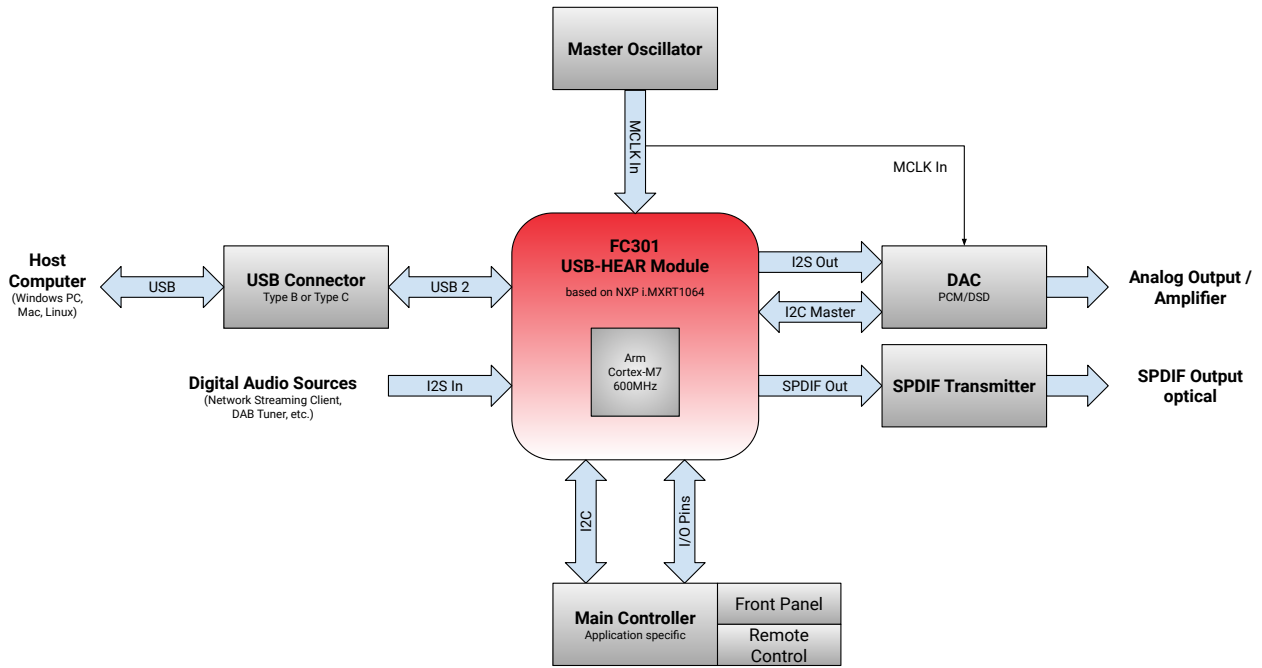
Master Oscillator

MCLK In

MCLK In

Host Computer
(Windows PC, Mac, Linux)

USB

USB Connector
Type B or Type C

USB 2

FC301
USB-HEAR Module
based on NXP i.MXRT1064

Arm
Cortex-M7
600MHz

I2S Out

I2C Master

DAC
PCM/DSD

Analog Output / Amplifier

Digital Audio Sources
(Network Streaming Client, DAB Tuner, etc.)

I2S In

SPDIF Out

SPDIF Transmitter

SPDIF Output optical

I2C

I/O Pins

Main Controller
Application specific

Front Panel

Remote Control